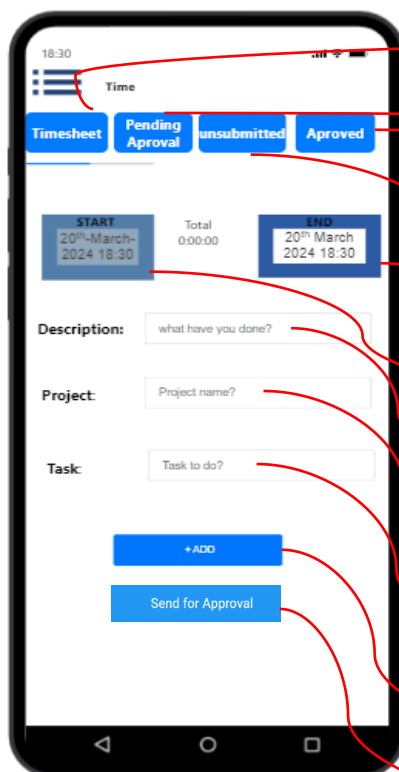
18:30

Time

Timesheet

Pending Aproval

unsubmitted

Aproved

START
$20^{th}$-March-2024 18:30

Total
0:00:00

END
$20^{th}$ March 2024 18:30

Description:
what have you done?

Project:
Project name?

Task:
Task to do?

+ADD

Send for Approval